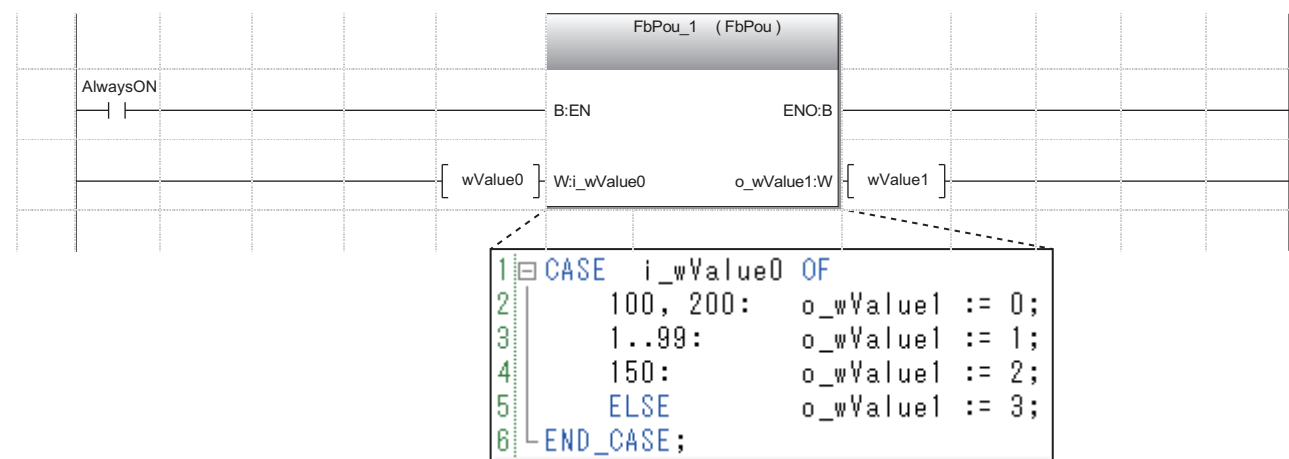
FbPou_1 (FbPou)

AlwaysON

B:EN

ENO:B

wValue0

W:i_wValue0

o_wValue1:W

wValue1

1 CASE i_wValue0 OF
2 100, 200: o_wValue1 := 0;
3 1..99: o_wValue1 := 1;
4 150: o_wValue1 := 2;
5 ELSE o_wValue1 := 3;
6 END_CASE;